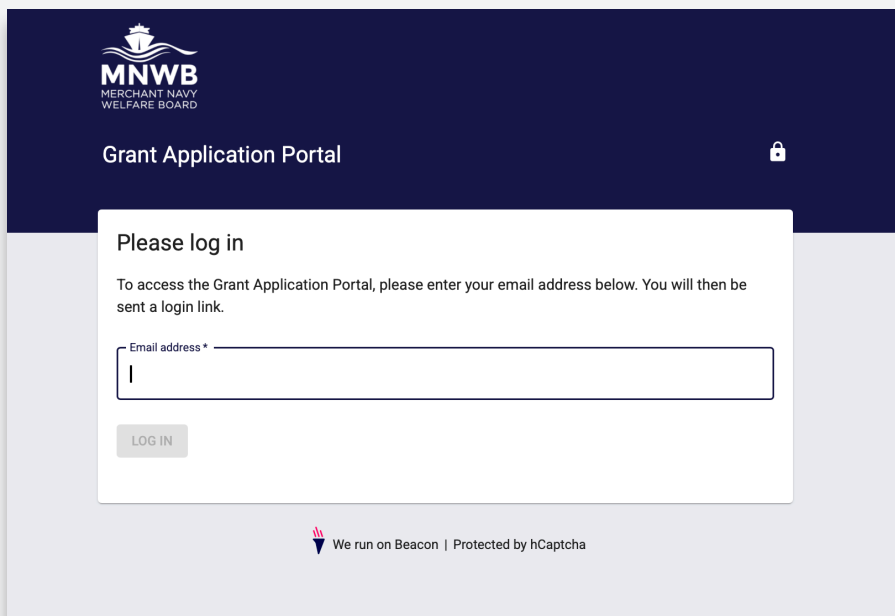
MNWB
MERCHANT NAVY
WELFARE BOARD

Grant Application Portal

Please log in

To access the Grant Application Portal, please enter your email address below. You will then be sent a login link.

Email address *

LOG IN

We run on Beacon | Protected by hCaptcha